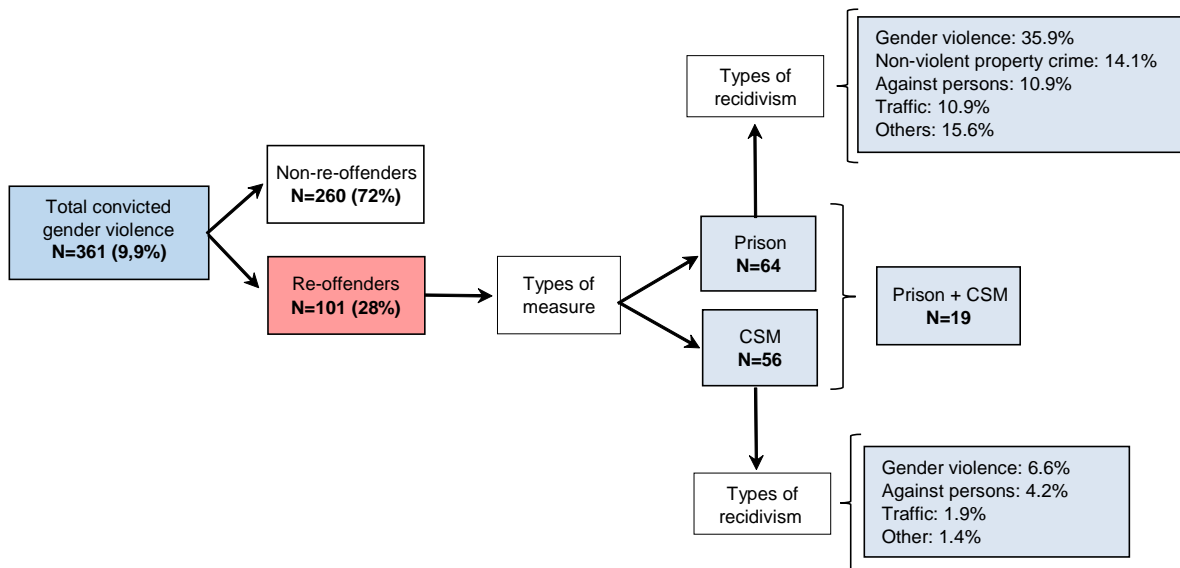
Types of recidivism

Gender violence: 35.9%
Non-violent property crime: 14.1%
Against persons: 10.9%
Traffic: 10.9%
Others: 15.6%

Total convicted gender violence
**N=361 (9,9%)**

Non-re-offenders
**N=260 (72%)**

Re-offenders
**N=101 (28%)**

Types of measure

Prison
**N=64**

CSM
**N=56**

Prison + CSM
**N=19**

Types of recidivism

Gender violence: 6.6%
Against persons: 4.2%
Traffic: 1.9%
Other: 1.4%